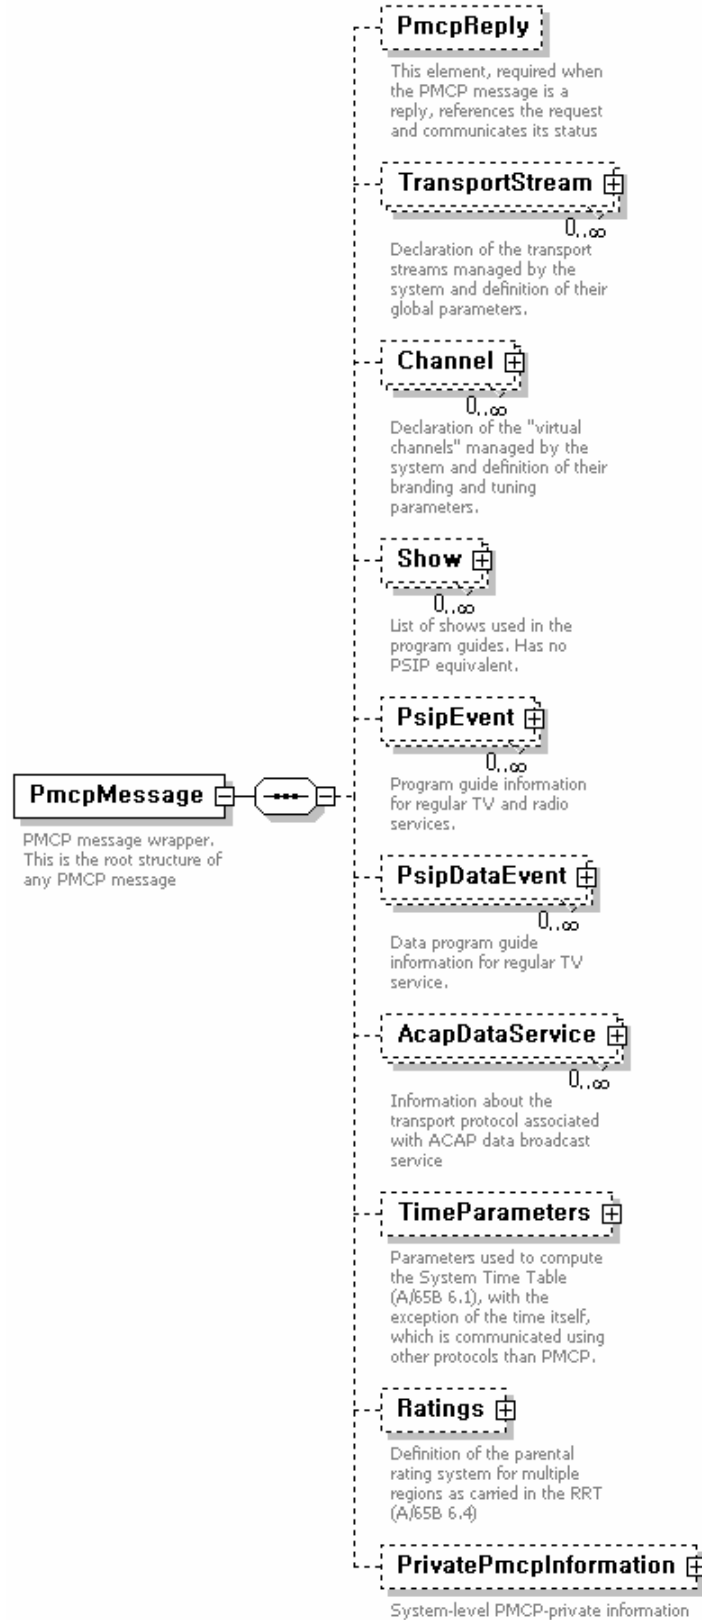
PmcpMessage

PMCP message wrapper. This is the root structure of any PMCP message

PmcpReply

This element, required when the PMCP message is a reply, references the request and communicates its status

TransportStream

0..∞

Declaration of the transport streams managed by the system and definition of their global parameters.

Channel

0..∞

Declaration of the "virtual channels" managed by the system and definition of their branding and tuning parameters.

Show

0..∞

List of shows used in the program guides. Has no PSIP equivalent.

PsipEvent

0..∞

Program guide information for regular TV and radio services.

PsipDataEvent

0..∞

Data program guide information for regular TV service.

AcapDataService

0..∞

Information about the transport protocol associated with ACAP data broadcast service

TimeParameters

Parameters used to compute the System Time Table (A/65B 6.1), with the exception of the time itself, which is communicated using other protocols than PMCP.

Ratings

Definition of the parental rating system for multiple regions as carried in the RRT (A/65B 6.4)

PrivatePmcpInformation

System-level PMCP-private information